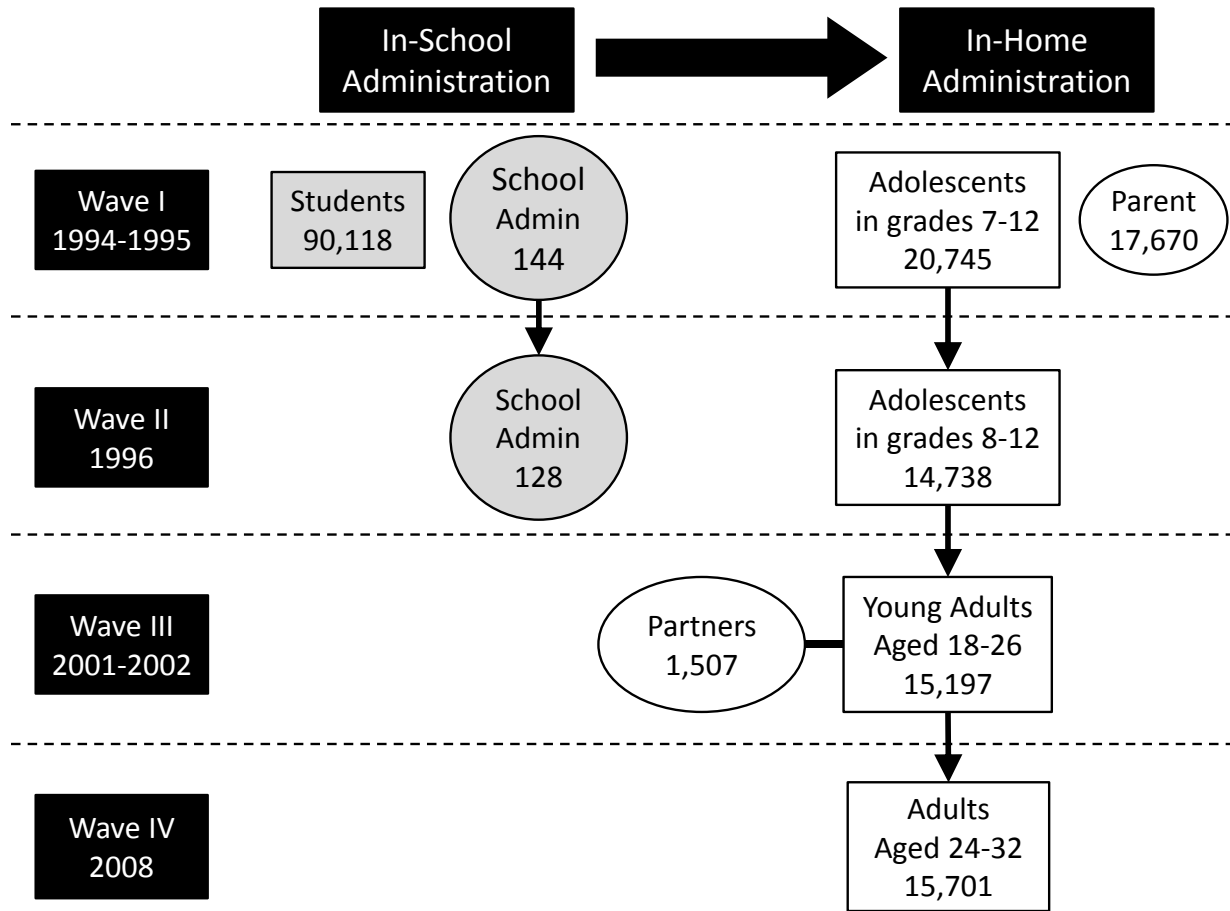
In-School Administration

In-Home Administration

Wave I
1994-1995

Students
90,118

School
Admin
144

Adolescents
in grades 7-12
20,745

Parent
17,670

Wave II
1996

School
Admin
128

Adolescents
in grades 8-12
14,738

Wave III
2001-2002

Partners
1,507

Young Adults
Aged 18-26
15,197

Wave IV
2008

Adults
Aged 24-32
15,701